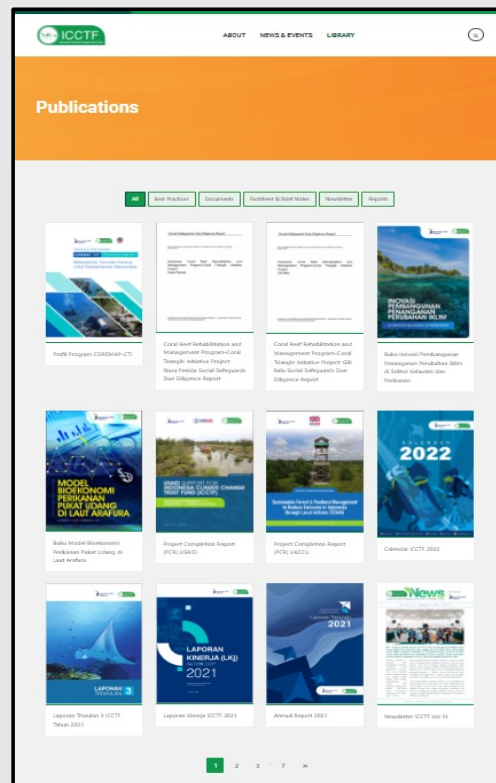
ICCTF

ABOUT NEWS & EVENTS LIBRARY

Publications

All Best Practices Documents Factsheet & Brief Notes Newsletter Reports

Profil Program COREMAP-CTI

Coral Reef Rehabilitation and Management Program-Coral Triangle Initiative Project Nusa Penida Social Safeguards Due Diligence Report

Coral Reef Rehabilitation and Management Program-Coral Triangle Initiative Project Gili Balu Social Safeguards Due Diligence Report

INOVASI PEMBANGUNAN PENANGANAN PERUBAHAN IKLIM

Buku Inovasi Pembangunan Penanganan Perubahan Iklim di Sektor Kelautan dan Perikanan

MODEL BIOEKONOMI PERIKANAN PUKAT UDANG DI LAUT ARAFURA

Buku Model Bioekonomi Perikanan Pukat Udang di Laut Arafura

USAID SUPPORT FOR INDONESIA CLIMATE CHANGE TRUST FUND (ICCTF)

Project Completion Report (PCR) USAID

Project Completion Report (PCR) UKCCU

KALENDER 2022

Calendar ICCTF 2022

LAPORAN TRIWULAN 3

Laporan Triwulan 3 ICCTF Tahun 2021

LAPORAN KINERJA (LKj) 2021

Laporan Kinerja ICCTF 2021

2021

Annual Report 2021

News

Newsletter ICCTF Vol 31

1 2 3 ... 7 »